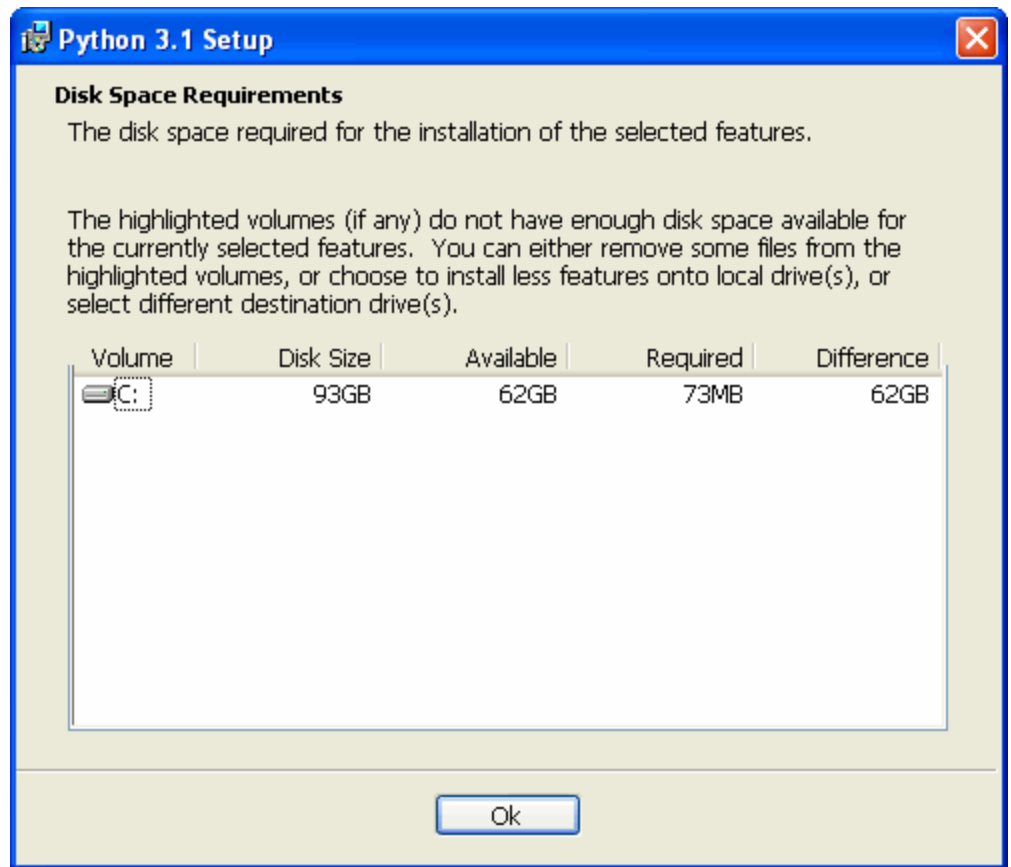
Python 3.1 Setup

Disk Space Requirements

The disk space required for the installation of the selected features.

The highlighted volumes (if any) do not have enough disk space available for the currently selected features. You can either remove some files from the highlighted volumes, or choose to install less features onto local drive(s), or select different destination drive(s).

| Volume | Disk Size | Available | Required | Difference |
|---|---|---|---|---|
| C: | 93GB | 62GB | 73MB | 62GB |

Ok